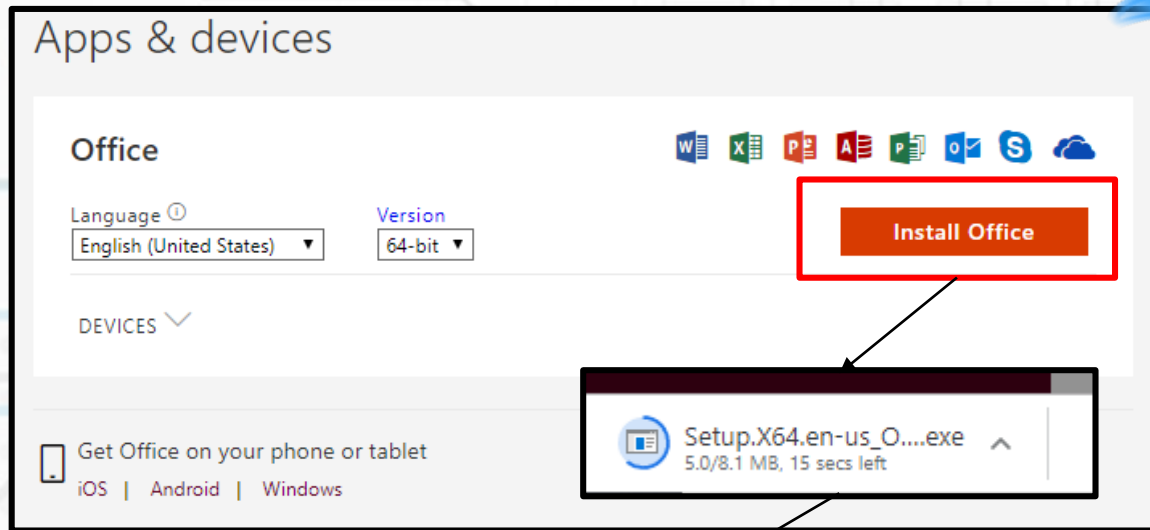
Apps & devices

Office

Language ⓘ
English (United States)

Version
64-bit

Install Office

DEVICES

Setup.X64.en-us_O....exe
5.0/8.1 MB, 15 secs left

Get Office on your phone or tablet
iOS | Android | Windows